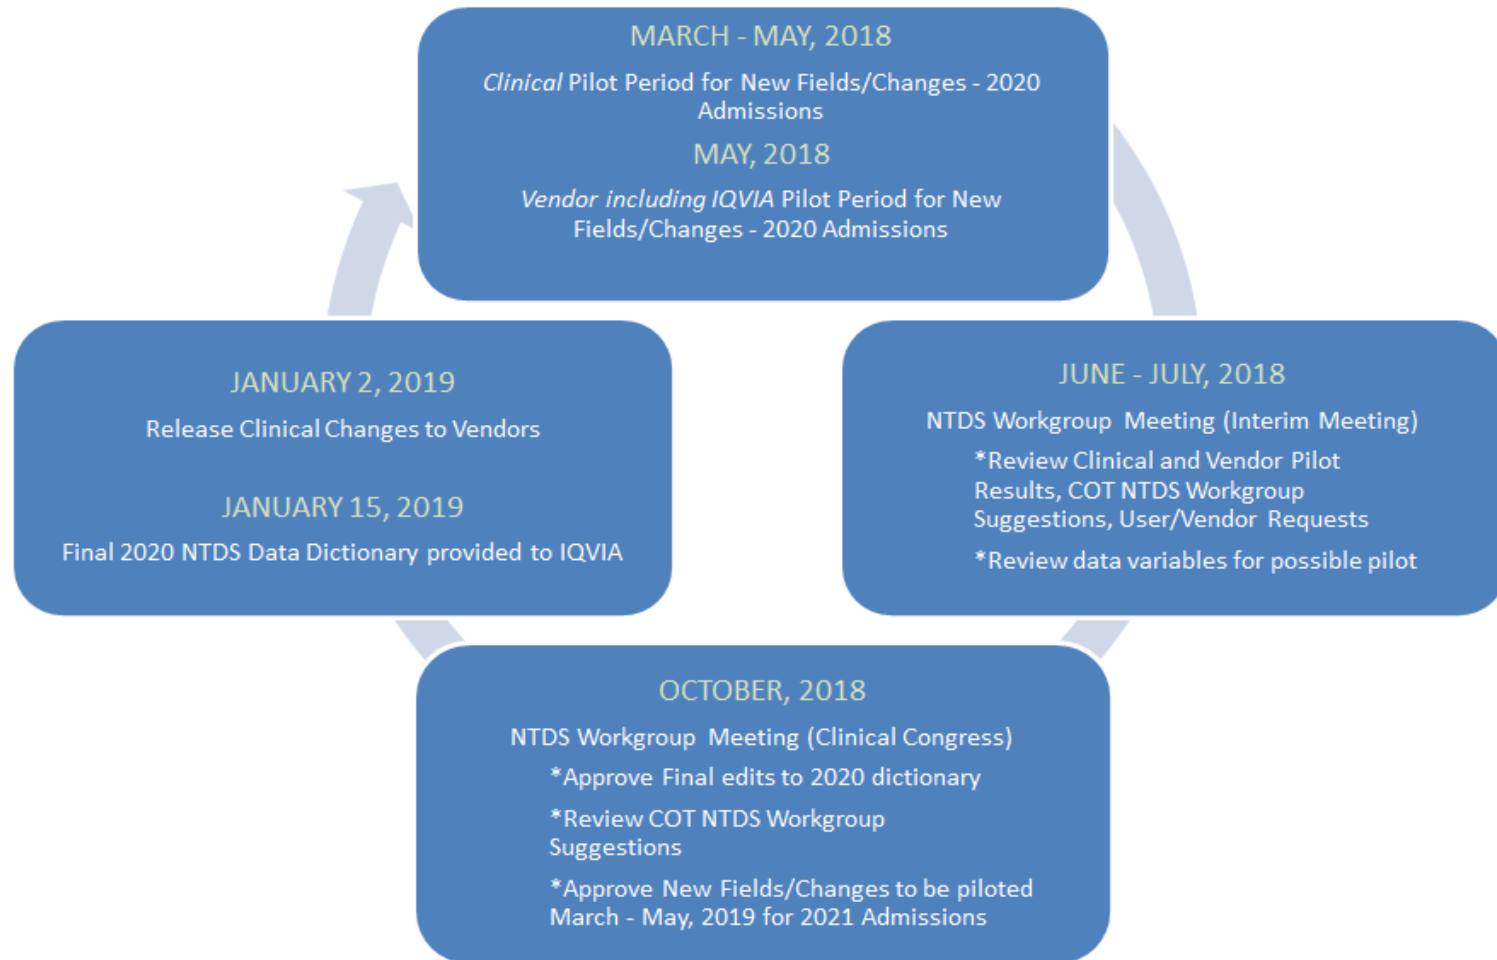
MARCH - MAY, 2018

Clinical Pilot Period for New Fields/Changes - 2020 Admissions

MAY, 2018

Vendor including IQVIA Pilot Period for New Fields/Changes - 2020 Admissions

JUNE - JULY, 2018

NTDS Workgroup Meeting (Interim Meeting)

*Review Clinical and Vendor Pilot Results, COT NTDS Workgroup Suggestions, User/Vendor Requests

*Review data variables for possible pilot

OCTOBER, 2018

NTDS Workgroup Meeting (Clinical Congress)

*Approve Final edits to 2020 dictionary

*Review COT NTDS Workgroup Suggestions

*Approve New Fields/Changes to be piloted March - May, 2019 for 2021 Admissions

JANUARY 2, 2019

Release Clinical Changes to Vendors

JANUARY 15, 2019

Final 2020 NTDS Data Dictionary provided to IQVIA